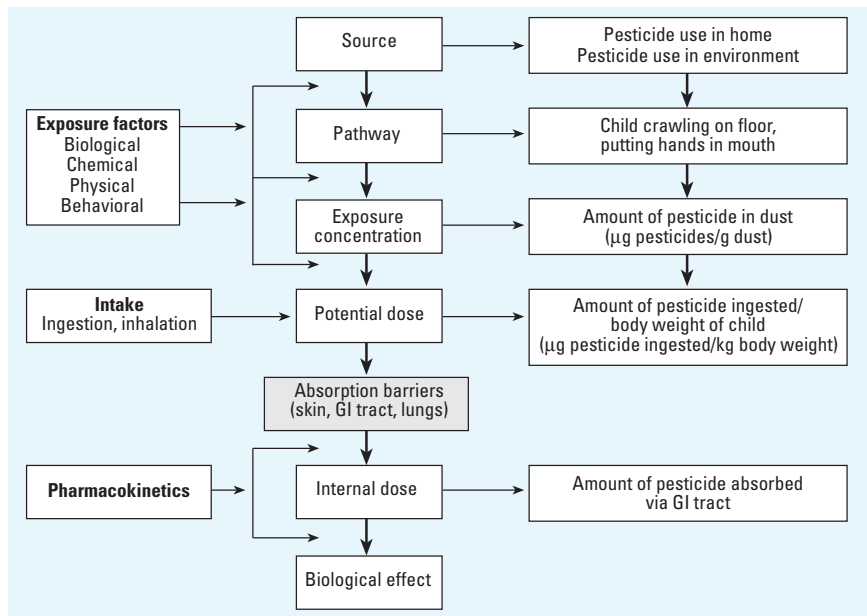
Source

Pesticide use in home
Pesticide use in environment

Exposure factors
Biological
Chemical
Physical
Behavioral

Pathway

Child crawling on floor, putting hands in mouth

Exposure concentration

Amount of pesticide in dust ($\mu$g pesticides/g dust)

Intake
Ingestion, inhalation

Potential dose

Amount of pesticide ingested/ body weight of child ($\mu$g pesticide ingested/kg body weight)

Absorption barriers (skin, GI tract, lungs)

Pharmacokinetics

Internal dose

Amount of pesticide absorbed via GI tract

Biological effect